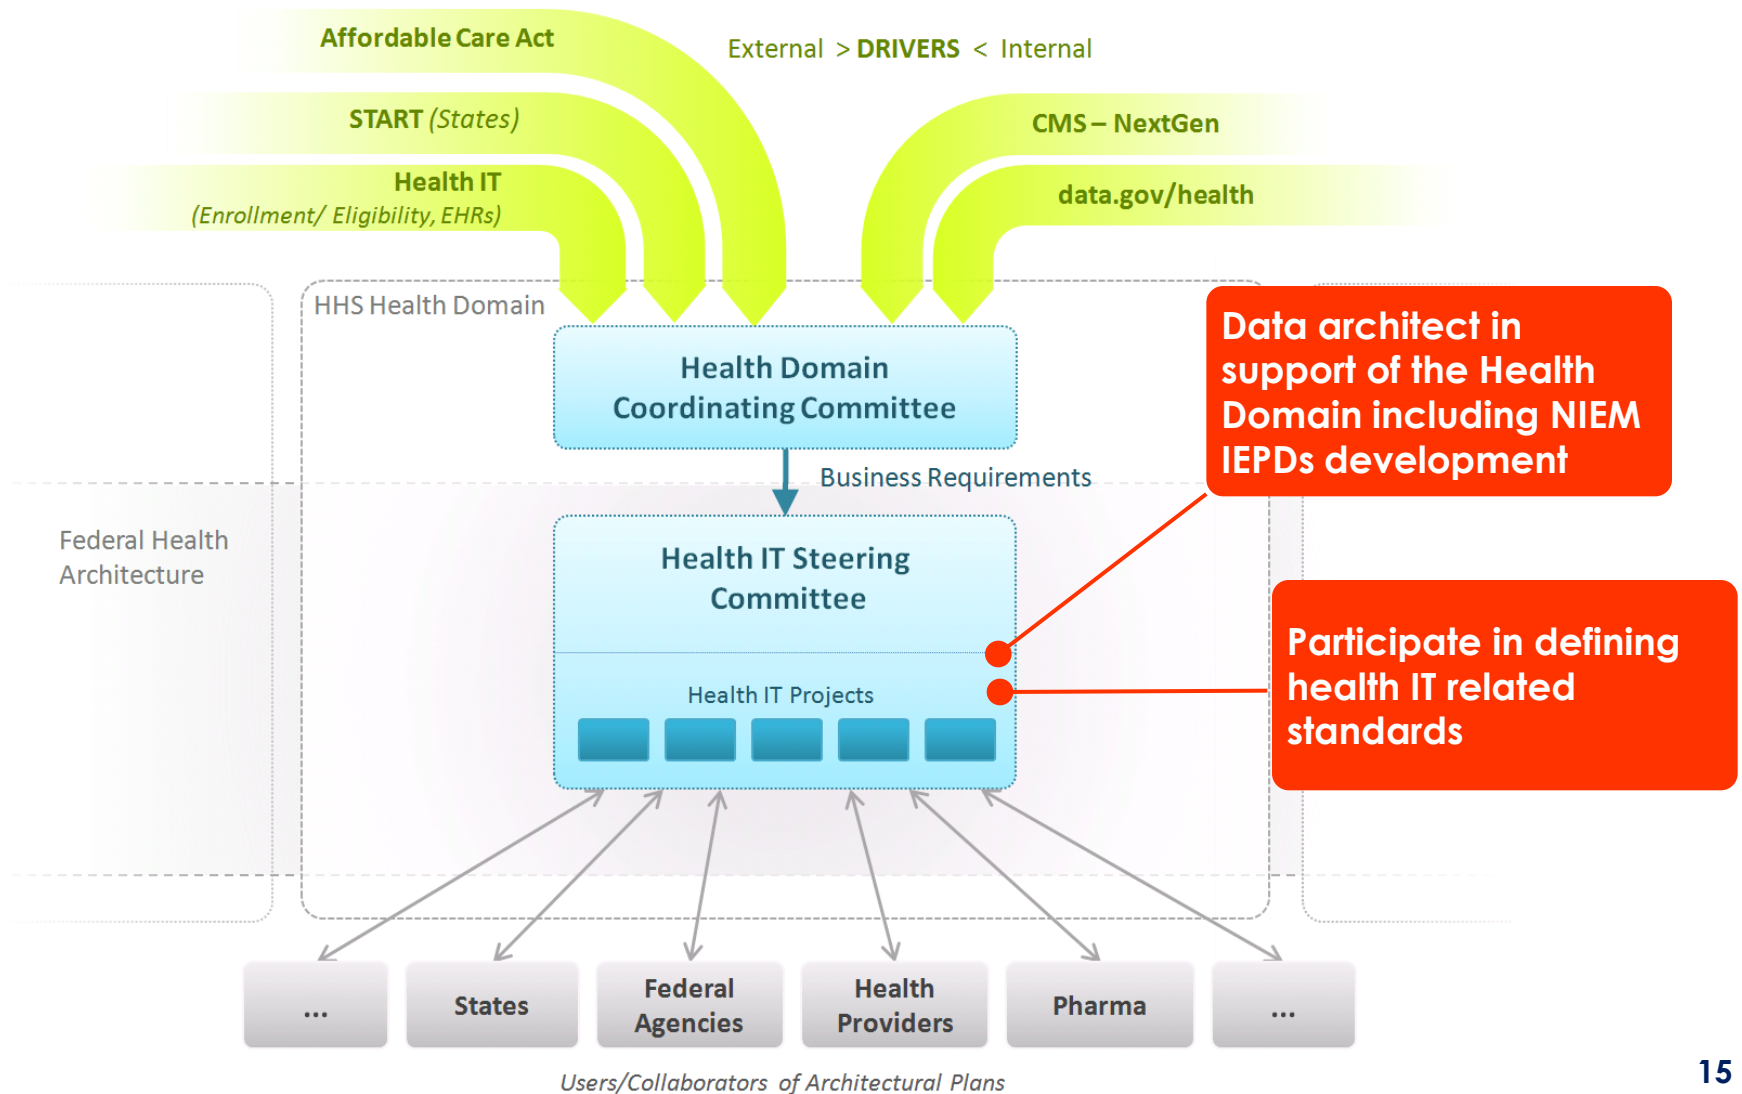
Affordable Care Act

START (States)

Health IT
(Enrollment/ Eligibility, EHRs)

External > DRIVERS < Internal

CMS – NextGen

data.gov/health

HHS Health Domain

Health Domain Coordinating Committee

Business Requirements

Data architect in support of the Health Domain including NIEM IEPDs development

Federal Health Architecture

Health IT Steering Committee

Health IT Projects

Participate in defining health IT related standards

...

States

Federal Agencies

Health Providers

Pharma

...

Users/Collaborators of Architectural Plans

15